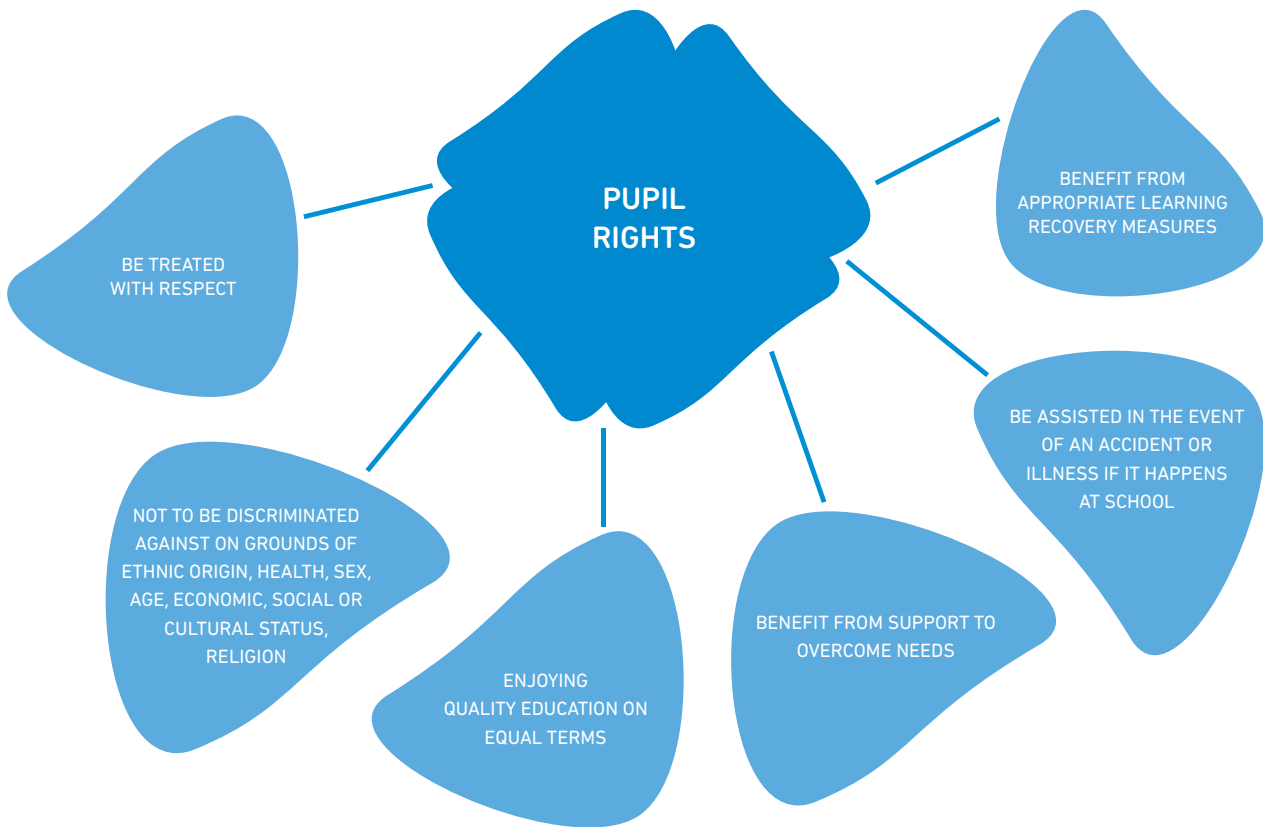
PUPIL RIGHTS

BE TREATED WITH RESPECT

BENEFIT FROM APPROPRIATE LEARNING RECOVERY MEASURES

BE ASSISTED IN THE EVENT OF AN ACCIDENT OR ILLNESS IF IT HAPPENS AT SCHOOL

NOT TO BE DISCRIMINATED AGAINST ON GROUNDS OF ETHNIC ORIGIN, HEALTH, SEX, AGE, ECONOMIC, SOCIAL OR CULTURAL STATUS, RELIGION

ENJOYING QUALITY EDUCATION ON EQUAL TERMS

BENEFIT FROM SUPPORT TO OVERCOME NEEDS